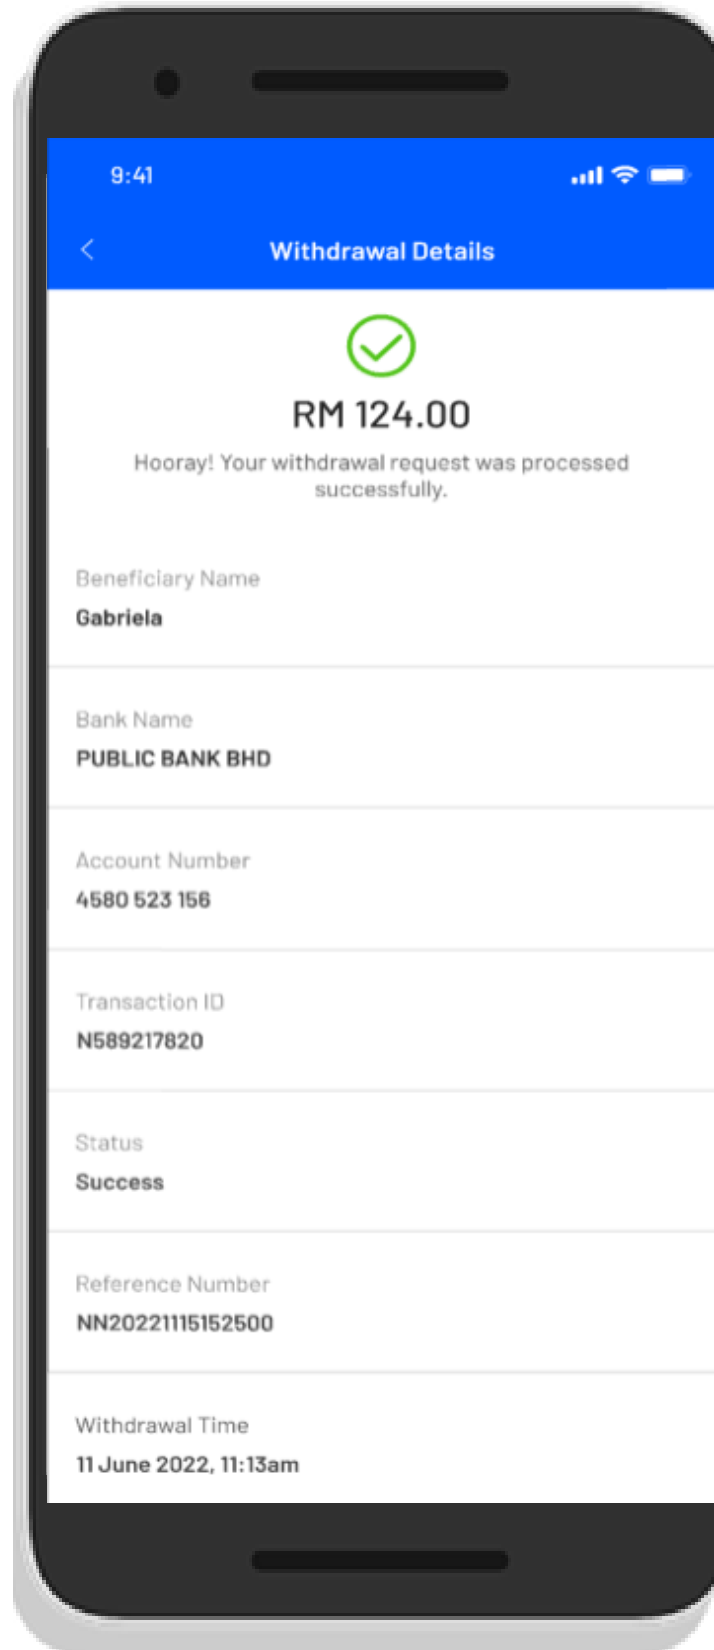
9:41

Withdrawal Details

RM 124.00

Hooray! Your withdrawal request was processed successfully.

Beneficiary Name
Gabriela

Bank Name
PUBLIC BANK BHD

Account Number
4580 523 156

Transaction ID
N589217820

Status
Success

Reference Number
NN20221115152500

Withdrawal Time
11 June 2022, 11:13am